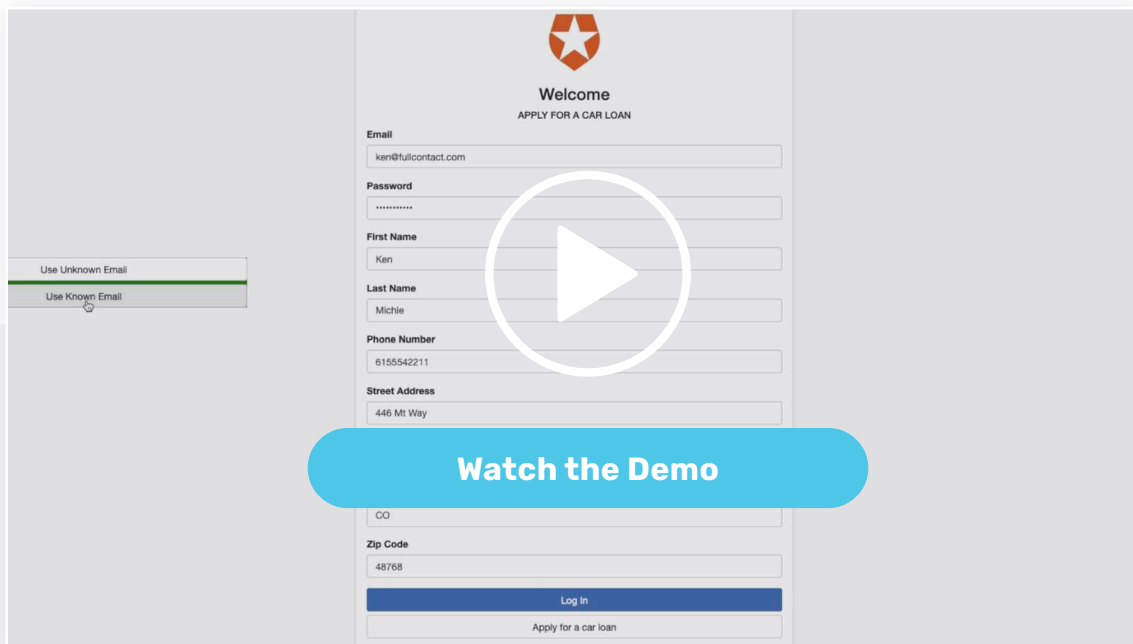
Welcome

APPLY FOR A CAR LOAN

Email

ken@fullcontact.com

Password

••••••••••••

First Name

Ken

Last Name

Michie

Phone Number

6155542211

Street Address

446 Mt Way

Use Unknown Email

Use Known Email

Watch the Demo

CO

Zip Code

48768

Log In

Apply for a car loan